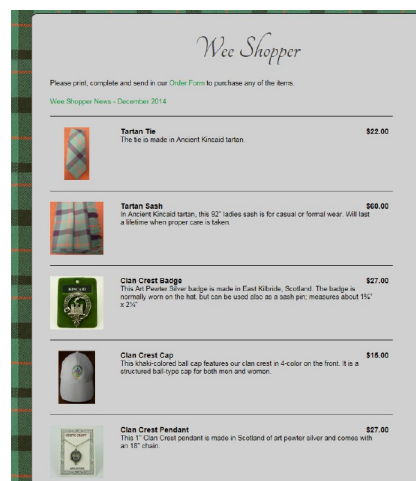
Wee Shopper

Please print, complete and send in our Order Form to purchase any of the items.

Wee Shopper News - December 2014

Tartan Tie $22.00
The tie is made in Ancient Kincaid tartan.

Tartan Sash $60.00
In Ancient Kincaid tartan, this 92" ladies sash is for casual or formal wear. Will last a lifetime when proper care is taken.

Clan Crest Badge $27.00
This Art Pewter Silver badge is made in East Kilbride, Scotland. The badge is normally worn on the hat, but can be used also as a sash pin; measures about 1¾" x 2¼"

Clan Crest Cap $15.00
This khaki-colored ball cap features our clan crest in 4-color on the front. It is a structured ball-type cap for both men and women.

Clan Crest Pendant $27.00
This 1" Clan Crest pendant is made in Scotland of art pewter silver and comes with an 18" chain.